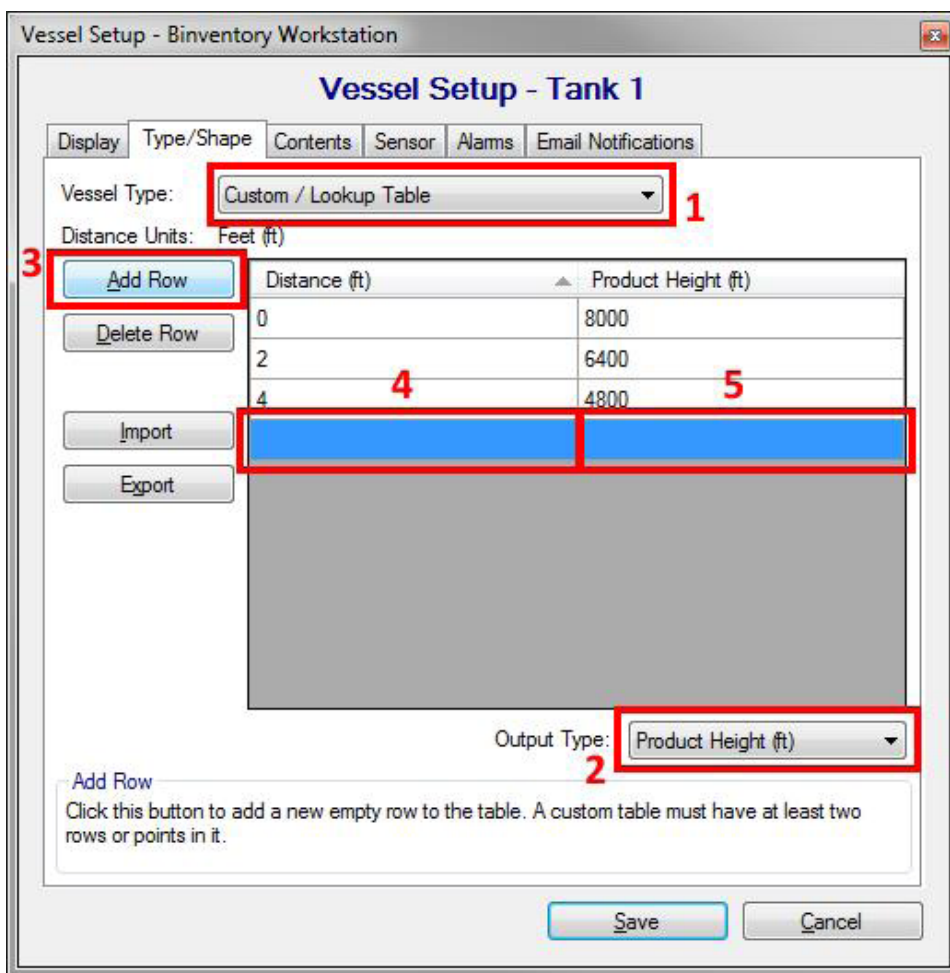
Vessel Setup - Binventory Workstation

Vessel Setup - Tank 1

Display | Type/Shape | Contents | Sensor | Alarms | Email Notifications

Vessel Type: Custom / Lookup Table

1

Distance Units: Feet (ft)

3

Add Row

Delete Row

Import

Export

| Distance (ft) | Product Height (ft) |
|---|---|
| 0 | 8000 |
| 2 | 6400 |
| 4 | 4800 |
| | |

4

5

Output Type: Product Height (ft)

2

Add Row
Click this button to add a new empty row to the table. A custom table must have at least two rows or points in it.

Save

Cancel